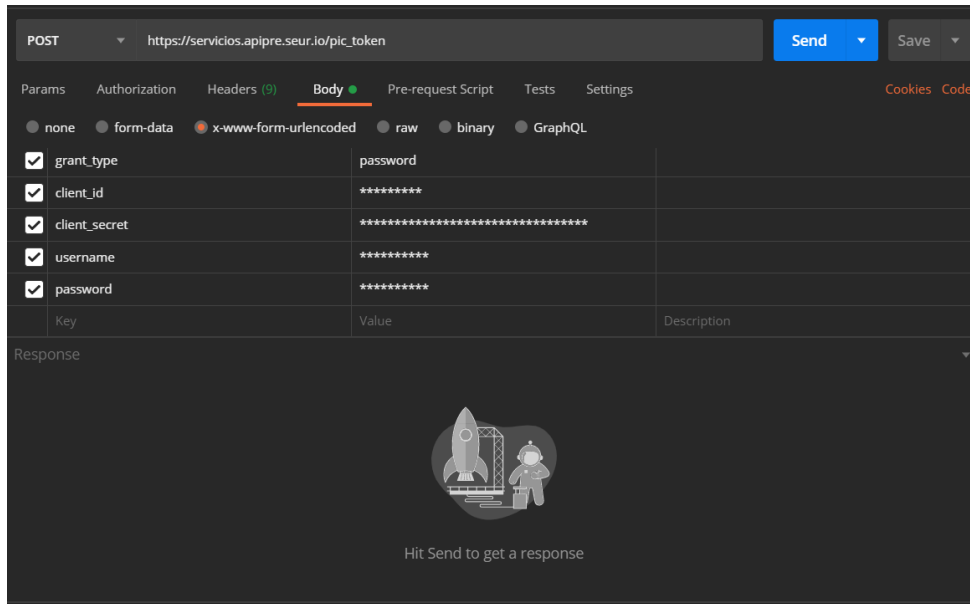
POST https://servicios.apipre.seur.io/pic_token Send Save

Params Authorization Headers (9) Body Pre-request Script Tests Settings Cookies Code

none form-data x-www-form-urlencoded raw binary GraphQL

| Key | Value | Description |
|---|---|---|
| grant_type | password | |
| client_id | ********* | |
| client_secret | ******************************** | |
| username | ********** | |
| password | ********** | |
| Key | Value | Description |

Response

Hit Send to get a response